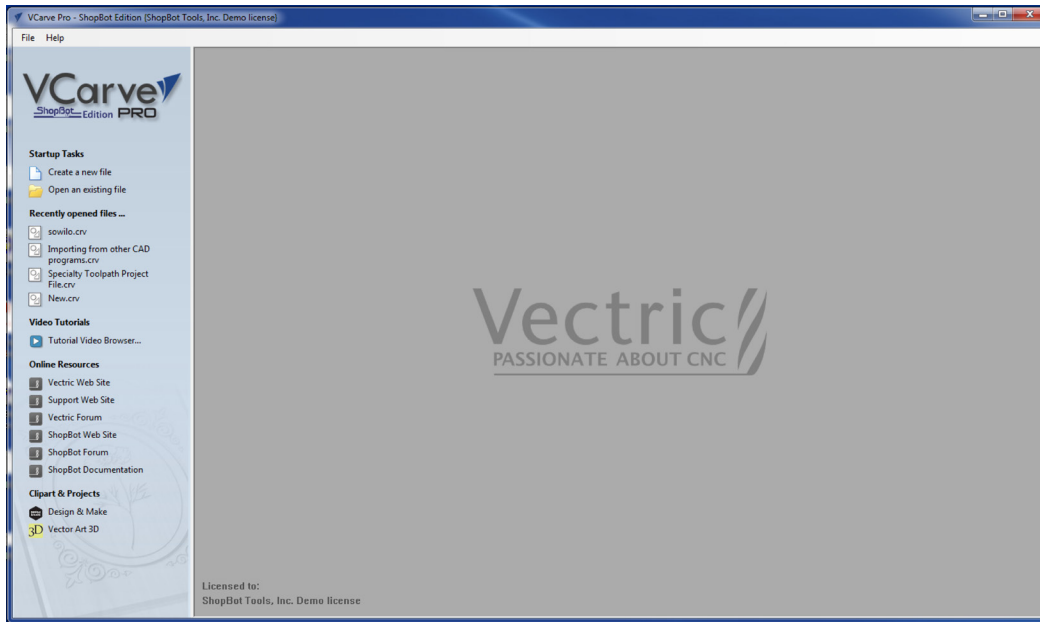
VCarve Pro - ShopBot Edition [ShopBot Tools, Inc. Demo license]

File Help

VCarve ShopBot Edition PRO

Startup Tasks

Create a new file

Open an existing file

Recently opened files ...

sowilo.crv

Importing from other CAD programs.crv

Specialty Toolpath Project File.crv

New.crv

Video Tutorials

Tutorial Video Browser...

Online Resources

Vectric Web Site

Support Web Site

Vectric Forum

ShopBot Web Site

ShopBot Forum

ShopBot Documentation

Clipart & Projects

Design & Make

3D Vector Art 3D

Vectric

PASSIONATE ABOUT CNC

Licensed to:
ShopBot Tools, Inc. Demo license